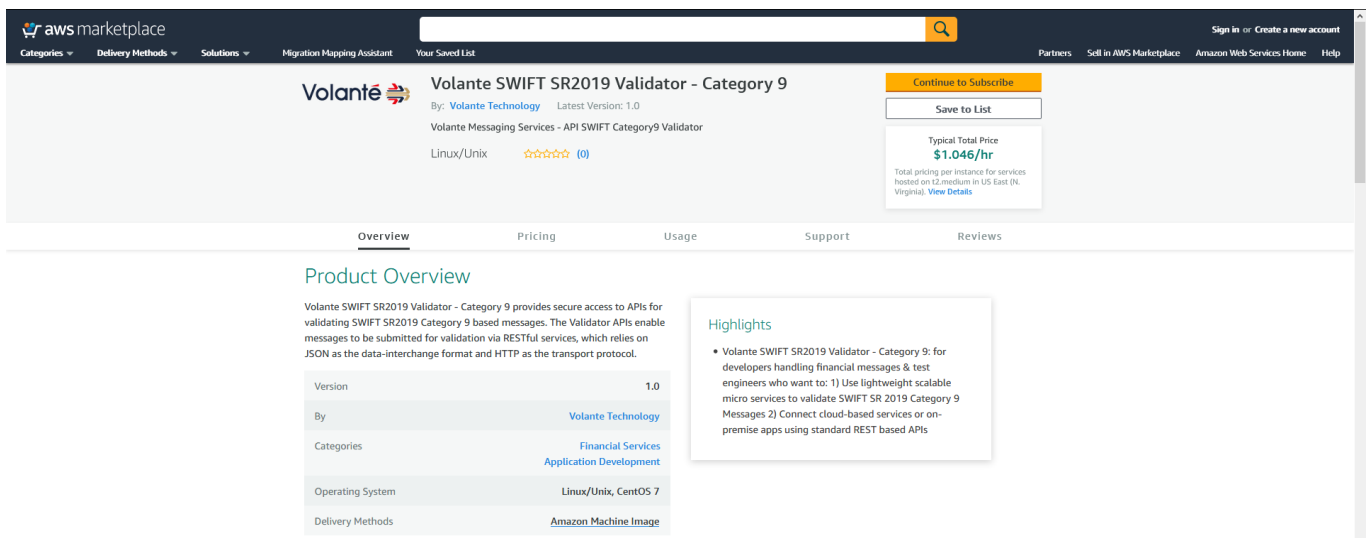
aws marketplace

Sign in or Create a new account

Categories Delivery Methods Solutions Migration Mapping Assistant Your Saved List

Partners Sell in AWS Marketplace Amazon Web Services Home Help

Volanté

Volante SWIFT SR2019 Validator - Category 9

By: Volante Technology Latest Version: 1.0

Volante Messaging Services - API SWIFT Category9 Validator

Linux/Unix (0)

Continue to Subscribe

Save to List

Typical Total Price
$1.046/hr
Total pricing per instance for services hosted on t2.medium in US East (N. Virginia). View Details

Overview Pricing Usage Support Reviews

Product Overview

Volante SWIFT SR2019 Validator - Category 9 provides secure access to APIs for validating SWIFT SR2019 Category 9 based messages. The Validator APIs enable messages to be submitted for validation via RESTful services, which relies on JSON as the data-interchange format and HTTP as the transport protocol.

| Version | 1.0 |
|---|---|
| By | Volante Technology |
| Categories | Financial Services Application Development |
| Operating System | Linux/Unix, CentOS 7 |
| Delivery Methods | Amazon Machine Image |

Highlights

• Volante SWIFT SR2019 Validator - Category 9: for developers handling financial messages & test engineers who want to: 1) Use lightweight scalable micro services to validate SWIFT SR 2019 Category 9 Messages 2) Connect cloud-based services or on-premise apps using standard REST based APIs